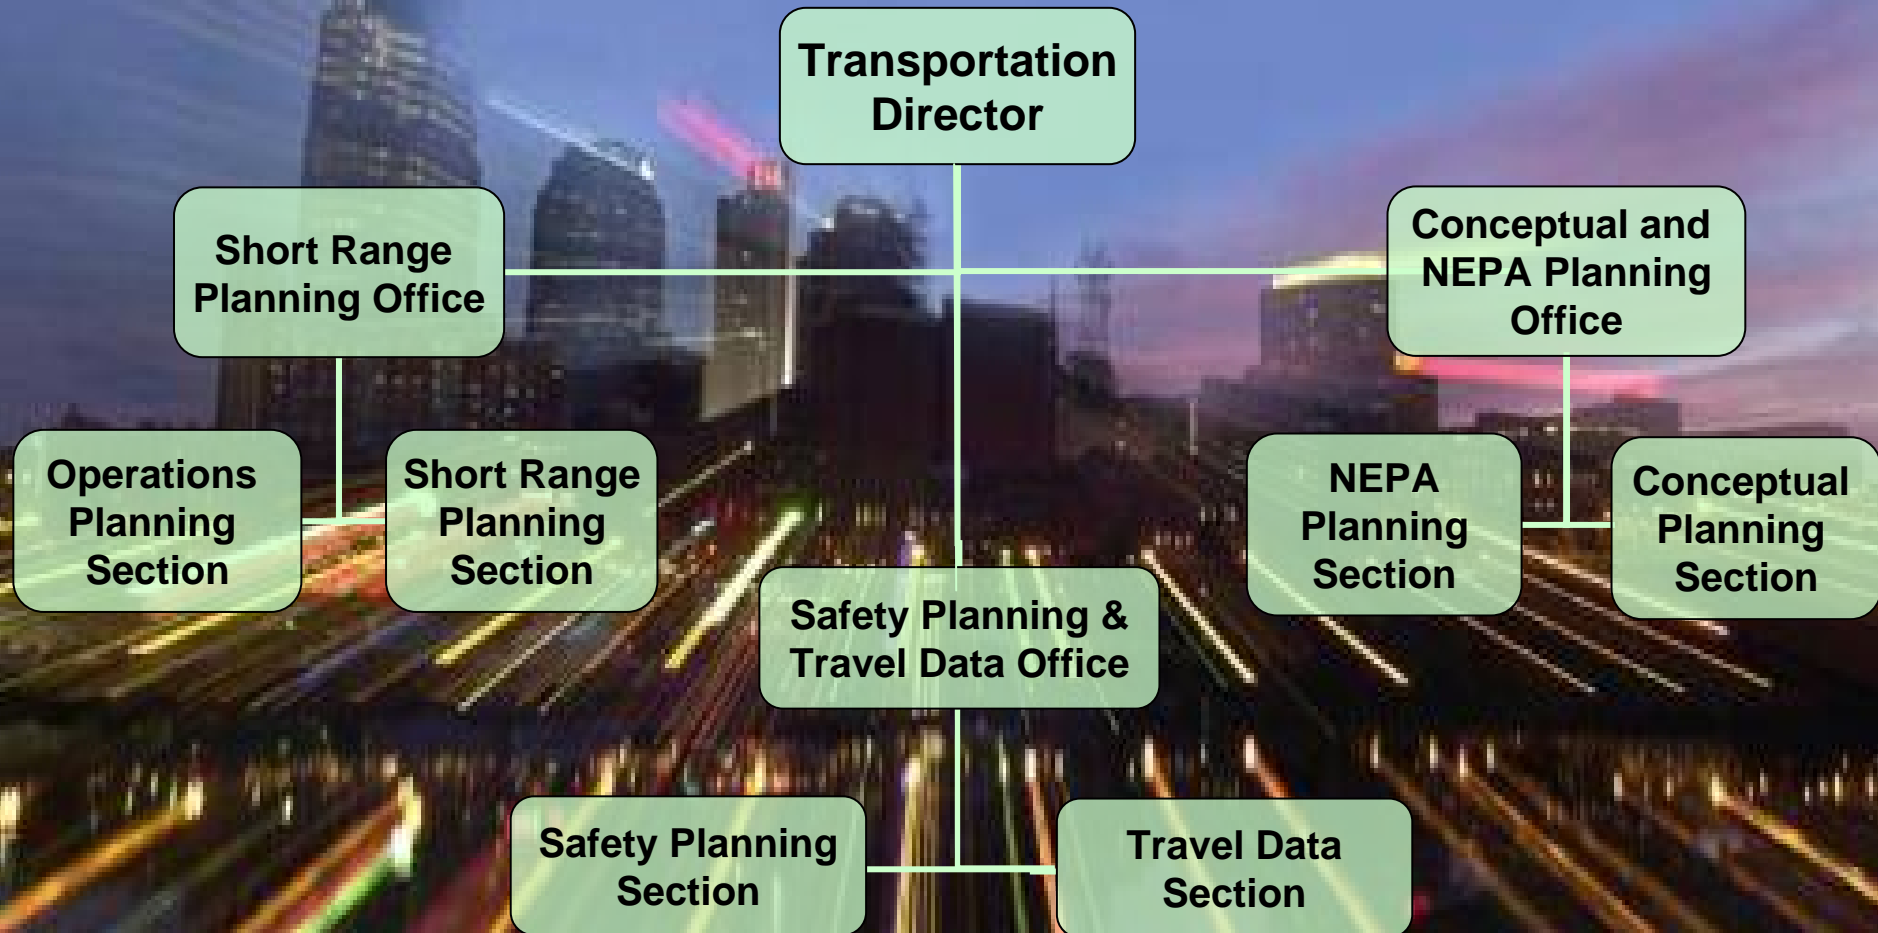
Transportation Director

Short Range Planning Office

Conceptual and NEPA Planning Office

Operations Planning Section

Short Range Planning Section

NEPA Planning Section

Conceptual Planning Section

Safety Planning & Travel Data Office

Safety Planning Section

Travel Data Section